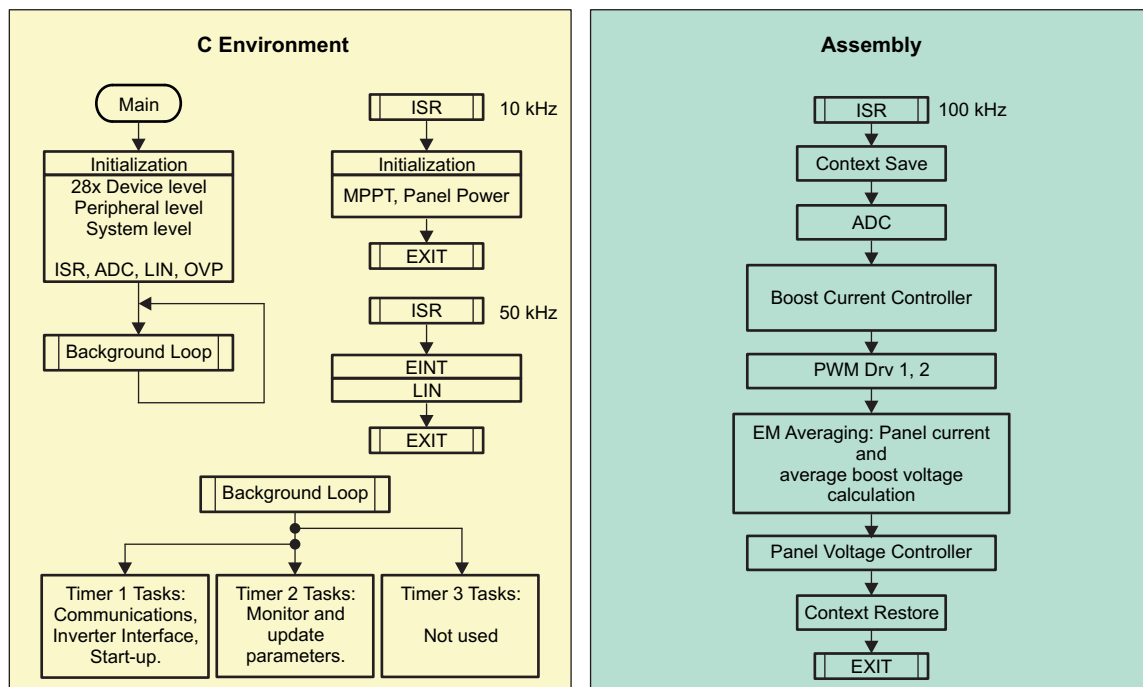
C Environment

Main

Initialization
28x Device level
Peripheral level
System level

ISR, ADC, LIN, OVP

Background Loop

ISR 10 kHz

Initialization
MPPT, Panel Power

EXIT

ISR 50 kHz

EINT
LIN

EXIT

Background Loop

Timer 1 Tasks: Communications, Inverter Interface, Start-up.

Timer 2 Tasks: Monitor and update parameters.

Timer 3 Tasks: Not used

Assembly

ISR 100 kHz

Context Save

ADC

Boost Current Controller

PWM Drv 1, 2

EM Averaging: Panel current and average boost voltage calculation

Panel Voltage Controller

Context Restore

EXIT